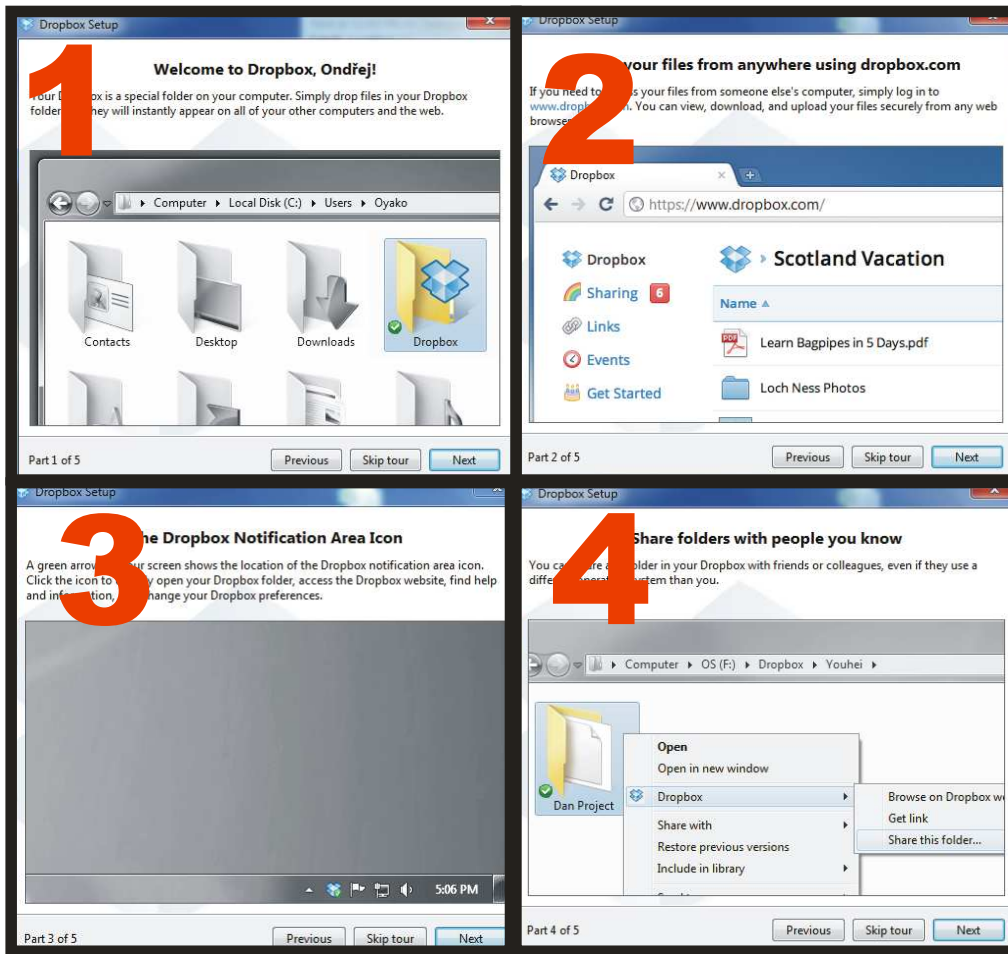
Dropbox Setup

1

Welcome to Dropbox, Ondřej!

Your D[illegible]ox is a special folder on your computer. Simply drop files in your Dropbox folder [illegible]hey will instantly appear on all of your other computers and the web.

Computer ▸ Local Disk (C:) ▸ Users ▸ Oyako

Contacts
Desktop
Downloads
Dropbox

Part 1 of 5
Previous
Skip tour
Next

Dropbox Setup

2

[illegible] your files from anywhere using dropbox.com

If you need to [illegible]s your files from someone else's computer, simply log in to www.dropb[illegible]. You can view, download, and upload your files securely from any web browser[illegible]

Dropbox
https://www.dropbox.com/

Dropbox
Sharing 6
Links
Events
Get Started

Scotland Vacation
Name ▲
Learn Bagpipes in 5 Days.pdf
Loch Ness Photos

Part 2 of 5
Previous
Skip tour
Next

Dropbox Setup

3

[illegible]he Dropbox Notification Area Icon

A green arrow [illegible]ur screen shows the location of the Dropbox notification area icon. Click the icon to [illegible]y open your Dropbox folder, access the Dropbox website, find help and inf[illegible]ation, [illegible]hange your Dropbox preferences.

5:06 PM

Part 3 of 5
Previous
Skip tour
Next

Dropbox Setup

4

Share folders with people you know

You ca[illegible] a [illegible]older in your Dropbox with friends or colleagues, even if they use a diff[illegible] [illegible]erat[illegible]ystem than you.

Computer ▸ OS (F:) ▸ Dropbox ▸ Youhei ▸

Dan Project

Open
Open in new window
Dropbox
Share with
Restore previous versions
Include in library

Browse on Dropbox w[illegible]
Get link
Share this folder...

Part 4 of 5
Previous
Skip tour
Next